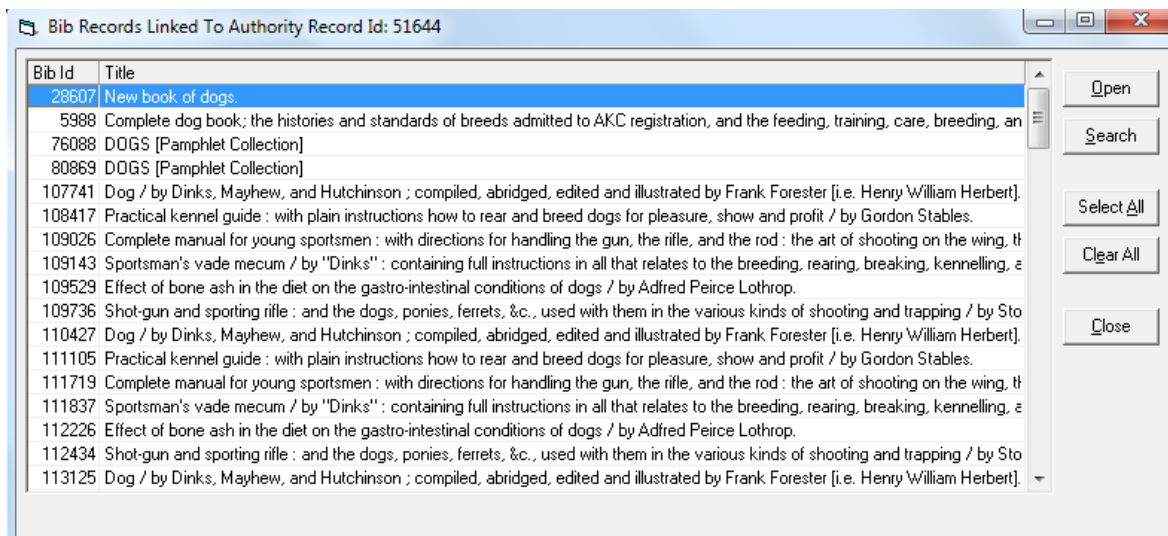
Bib Records Linked To Authority Record Id: 51644

| Bib Id | Title |
|---|---|
| 28607 | New book of dogs. |
| 5988 | Complete dog book; the histories and standards of breeds admitted to AKC registration, and the feeding, training, care, breeding, an |
| 76088 | DOGS [Pamphlet Collection] |
| 80869 | DOGS [Pamphlet Collection] |
| 107741 | Dog / by Dinks, Mayhew, and Hutchinson ; compiled, abridged, edited and illustrated by Frank Forester [i.e. Henry William Herbert]. |
| 108417 | Practical kennel guide : with plain instructions how to rear and breed dogs for pleasure, show and profit / by Gordon Stables. |
| 109026 | Complete manual for young sportsmen : with directions for handling the gun, the rifle, and the rod : the art of shooting on the wing, tl |
| 109143 | Sportsman's vade mecum / by "Dinks" : containing full instructions in all that relates to the breeding, rearing, breaking, kennelling, a |
| 109529 | Effect of bone ash in the diet on the gastro-intestinal conditions of dogs / by Adfred Peirce Lothrop. |
| 109736 | Shot-gun and sporting rifle : and the dogs, ponies, ferrets, &c., used with them in the various kinds of shooting and trapping / by Sto |
| 110427 | Dog / by Dinks, Mayhew, and Hutchinson ; compiled, abridged, edited and illustrated by Frank Forester [i.e. Henry William Herbert]. |
| 111105 | Practical kennel guide : with plain instructions how to rear and breed dogs for pleasure, show and profit / by Gordon Stables. |
| 111719 | Complete manual for young sportsmen : with directions for handling the gun, the rifle, and the rod : the art of shooting on the wing, tl |
| 111837 | Sportsman's vade mecum / by "Dinks" : containing full instructions in all that relates to the breeding, rearing, breaking, kennelling, a |
| 112226 | Effect of bone ash in the diet on the gastro-intestinal conditions of dogs / by Adfred Peirce Lothrop. |
| 112434 | Shot-gun and sporting rifle : and the dogs, ponies, ferrets, &c., used with them in the various kinds of shooting and trapping / by Sto |
| 113125 | Dog / by Dinks, Mayhew, and Hutchinson ; compiled, abridged, edited and illustrated by Frank Forester [i.e. Henry William Herbert]. |

Open
Search
Select All
Clear All
Close